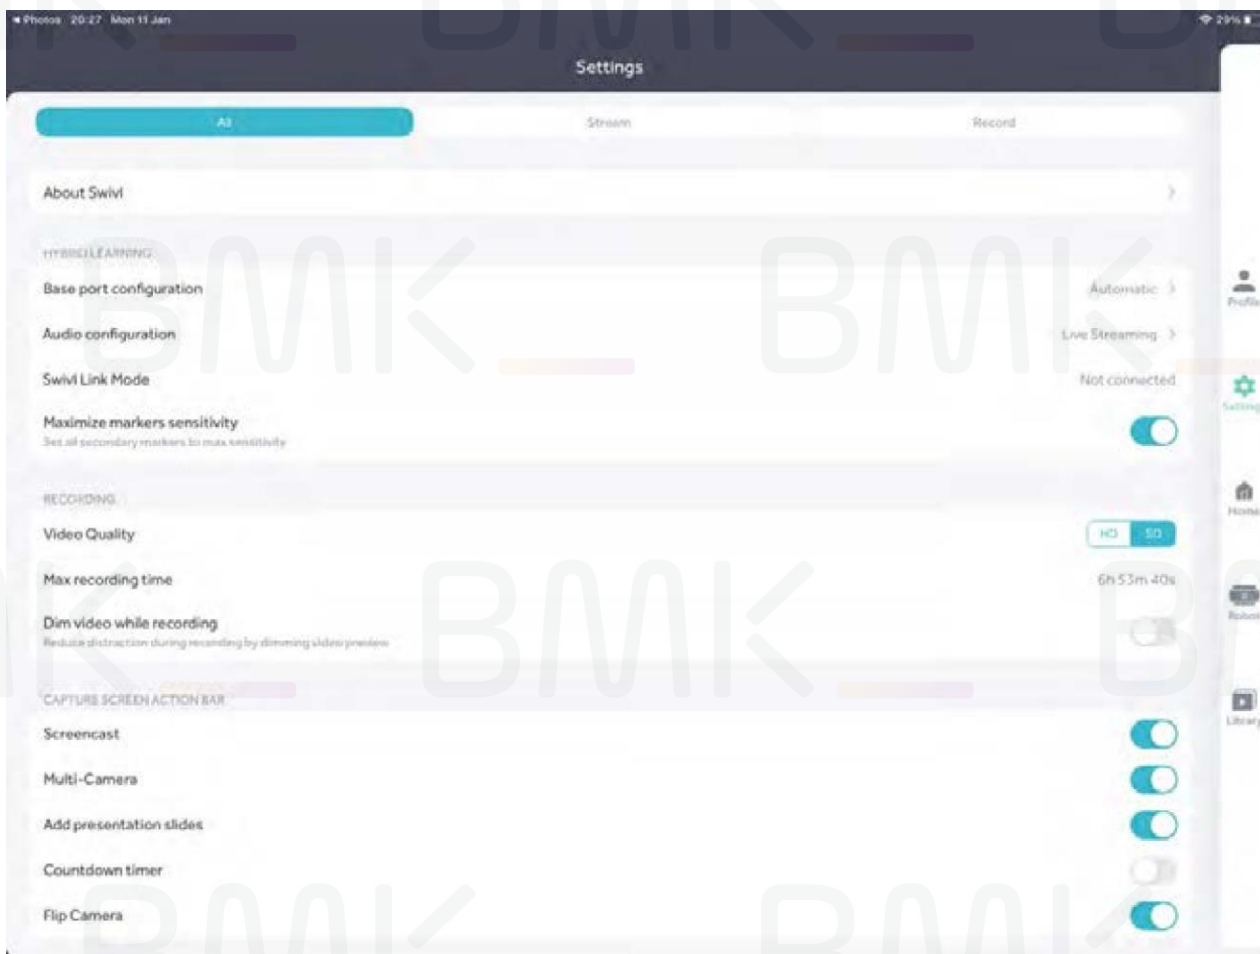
◂ Photos 20:27 Mon 11 Jan

29%

Settings

All

Stream

Record

About Swivl

HYBRID LEARNING

Base port configuration

Automatic

Audio configuration

Live Streaming

Swivl Link Mode

Not connected

Maximize markers sensitivity

Set all secondary markers to max sensitivity

RECORDING

Video Quality

HD

SD

Max recording time

6h 53m 40s

Dim video while recording

Reduce distraction during recording by dimming video preview

CAPTURE SCREEN ACTION BAR

Screencast

Multi-Camera

Add presentation slides

Countdown timer

Flip Camera

Profile

Settings

Home

Robot

Library

BMK BMK BMK BMK BMK BMK BMK BMK BMK BMK